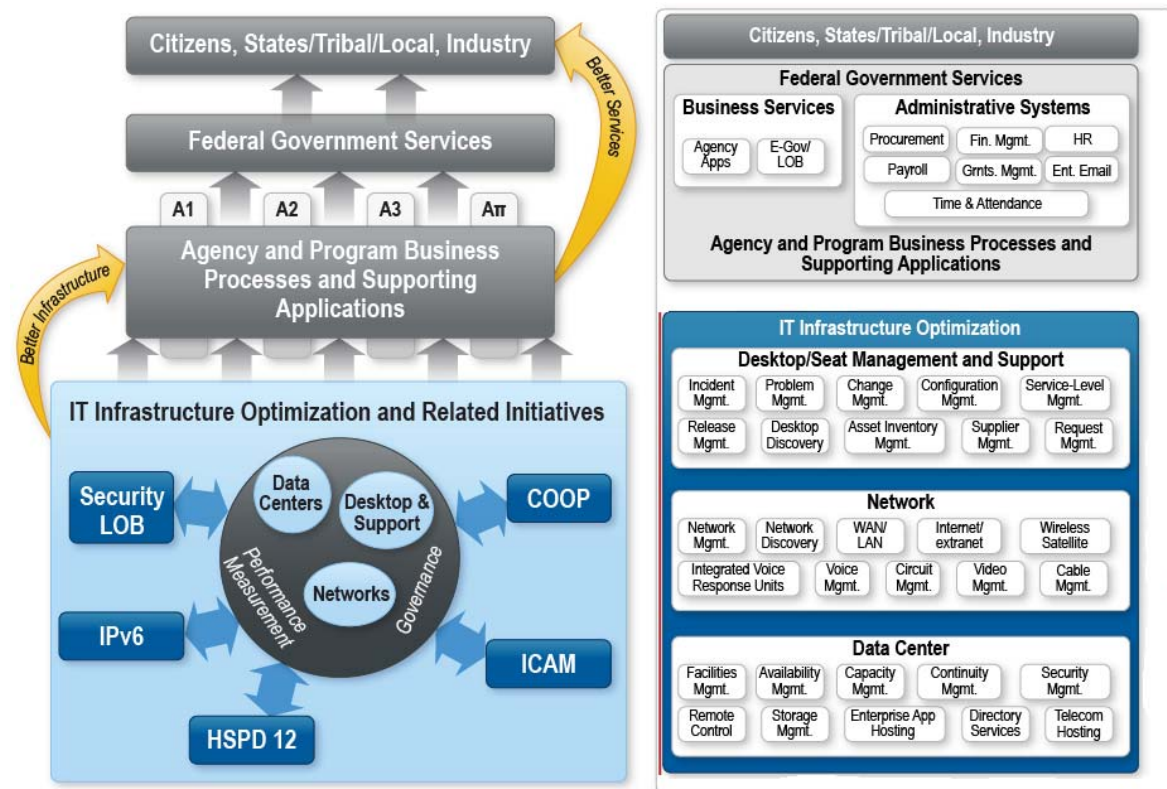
Citizens, States/Tribal/Local, Industry

Better Services

Federal Government Services

A1 A2 A3 A$\pi$

Better Infrastructure

Agency and Program Business Processes and Supporting Applications

IT Infrastructure Optimization and Related Initiatives

Security LOB

Data Centers

Desktop & Support

Networks

Performance Measurement

Governance

COOP

IPv6

ICAM

HSPD 12

Citizens, States/Tribal/Local, Industry

Federal Government Services

Business Services

Agency Apps

E-Gov/ LOB

Administrative Systems

Procurement

Fin. Mgmt.

HR

Payroll

Grnts. Mgmt.

Ent. Email

Time & Attendance

Agency and Program Business Processes and Supporting Applications

IT Infrastructure Optimization

Desktop/Seat Management and Support

Incident Mgmt.

Problem Mgmt.

Change Mgmt.

Configuration Mgmt.

Service-Level Mgmt.

Release Mgmt.

Desktop Discovery

Asset Inventory Mgmt.

Supplier Mgmt.

Request Mgmt.

Network

Network Mgmt.

Network Discovery

WAN/ LAN

Internet/ extranet

Wireless Satellite

Integrated Voice Response Units

Voice Mgmt.

Circuit Mgmt.

Video Mgmt.

Cable Mgmt.

Data Center

Facilities Mgmt.

Availability Mgmt.

Capacity Mgmt.

Continuity Mgmt.

Security Mgmt.

Remote Control

Storage Mgmt.

Enterprise App Hosting

Directory Services

Telecom Hosting